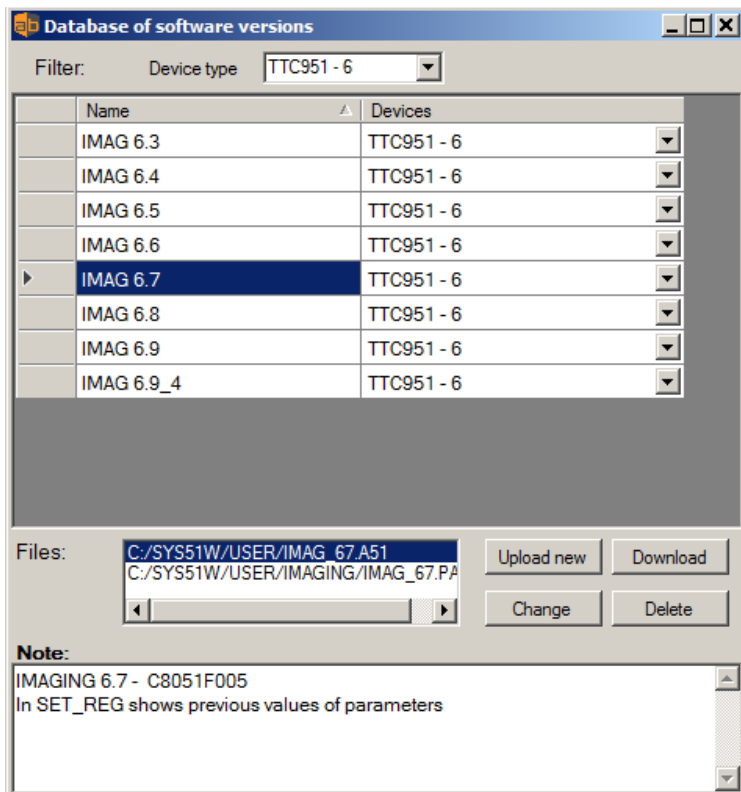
Database of software versions

Filter: Device type TTC951 - 6

| Name | Devices |
|---|---|
| IMAG 6.3 | TTC951 - 6 |
| IMAG 6.4 | TTC951 - 6 |
| IMAG 6.5 | TTC951 - 6 |
| IMAG 6.6 | TTC951 - 6 |
| IMAG 6.7 | TTC951 - 6 |
| IMAG 6.8 | TTC951 - 6 |
| IMAG 6.9 | TTC951 - 6 |
| IMAG 6.9_4 | TTC951 - 6 |

Files:
C:/SYS51W/USER/IMAG_67.A51
C:/SYS51W/USER/IMAGING/IMAG_67.PA

Upload new
Download
Change
Delete

Note:
IMAGING 6.7 - C8051F005
In SET_REG shows previous values of parameters